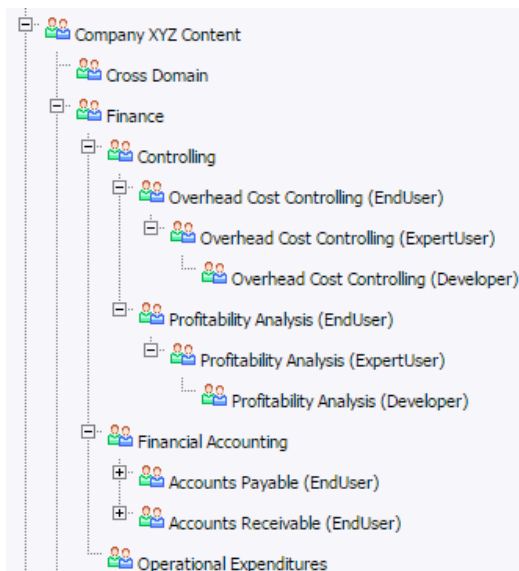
Company XYZ Content
Cross Domain
Finance
Controlling
Overhead Cost Controlling (EndUser)
Overhead Cost Controlling (ExpertUser)
Overhead Cost Controlling (Developer)
Profitability Analysis (EndUser)
Profitability Analysis (ExpertUser)
Profitability Analysis (Developer)
Financial Accounting
Accounts Payable (EndUser)
Accounts Receivable (EndUser)
Operational Expenditures